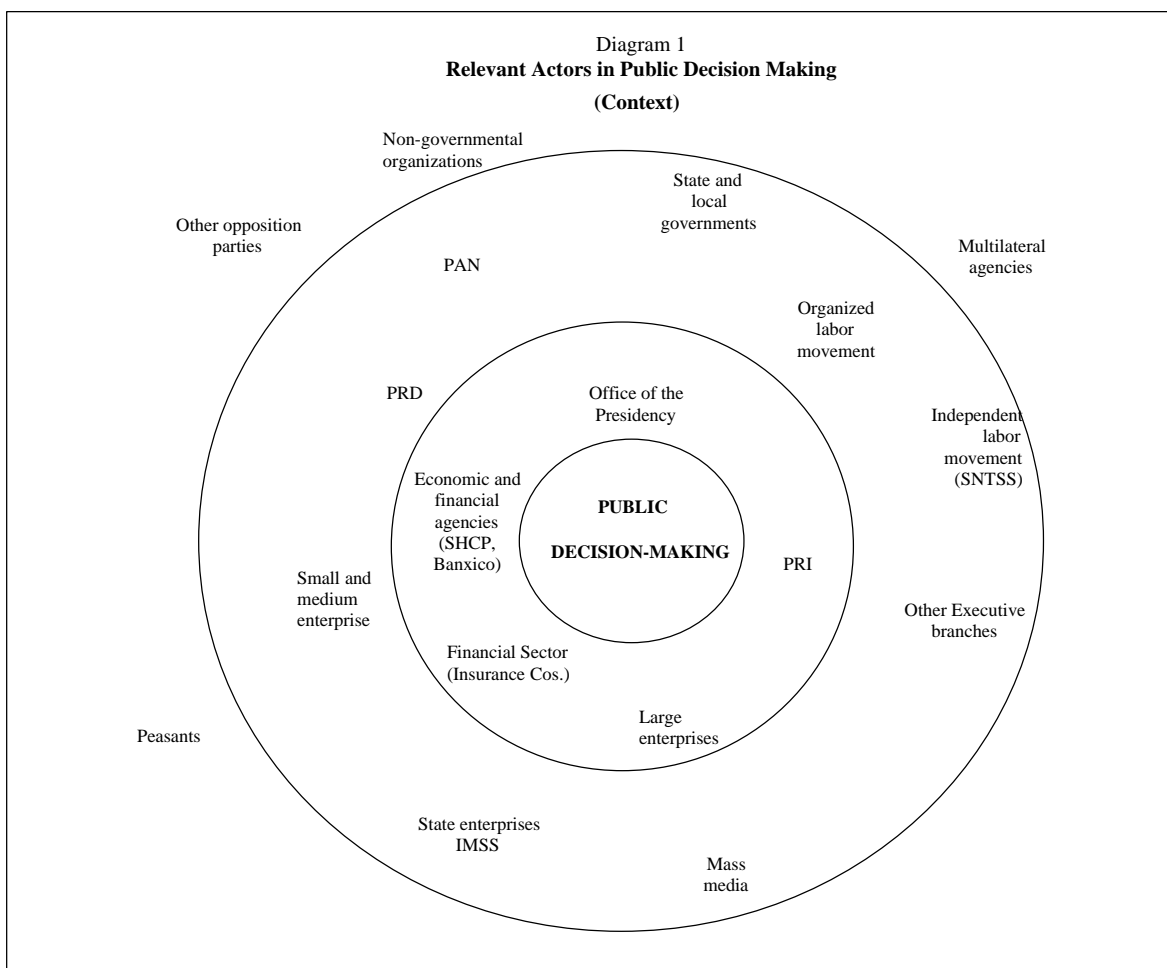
Diagram 1
**Relevant Actors in Public Decision Making**
**(Context)**

Non-governmental organizations

State and local governments

Other opposition parties

Multilateral agencies

PAN

Organized labor movement

PRD

Office of the Presidency

Independent labor movement (SNTSS)

Economic and financial agencies (SHCP, Banxico)

**PUBLIC DECISION-MAKING**

PRI

Small and medium enterprise

Other Executive branches

Financial Sector (Insurance Cos.)

Large enterprises

Peasants

State enterprises IMSS

Mass media